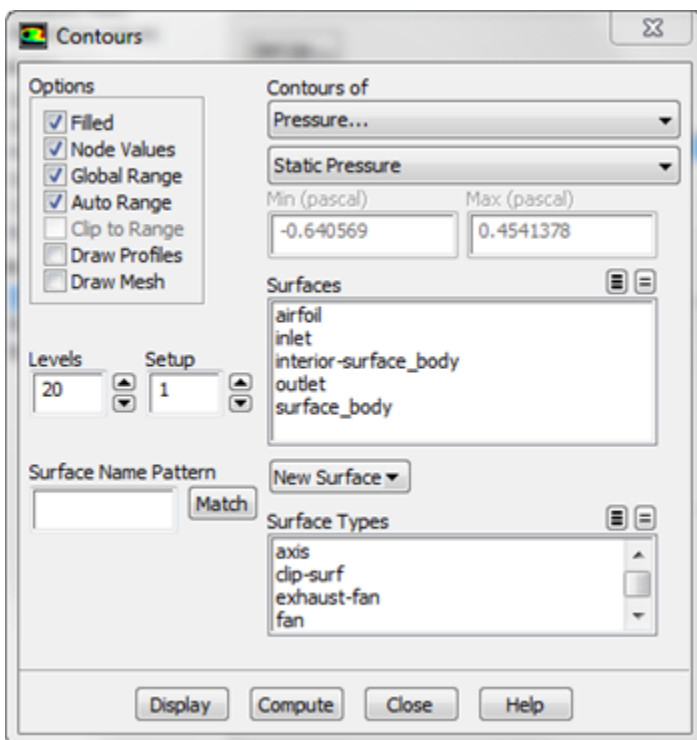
Contours

Options
Filled
Node Values
Global Range
Auto Range
Clip to Range
Draw Profiles
Draw Mesh

Contours of
Pressure...
Static Pressure
Min (pascal)
-0.640569
Max (pascal)
0.4541378

Surfaces
airfoil
inlet
interior-surface_body
outlet
surface_body

Levels
20
Setup
1

Surface Name Pattern
Match

New Surface

Surface Types
axis
clip-surf
exhaust-fan
fan

Display
Compute
Close
Help